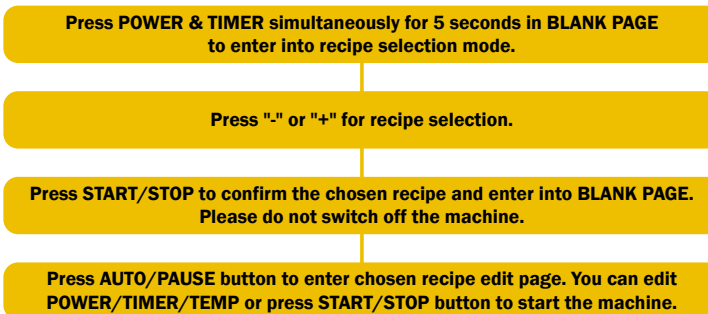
Press POWER & TIMER simultaneously for 5 seconds in BLANK PAGE to enter into recipe selection mode.

Press "-" or "+" for recipe selection.

Press START/STOP to confirm the chosen recipe and enter into BLANK PAGE. Please do not switch off the machine.

Press AUTO/PAUSE button to enter chosen recipe edit page. You can edit POWER/TIMER/TEMP or press START/STOP button to start the machine.